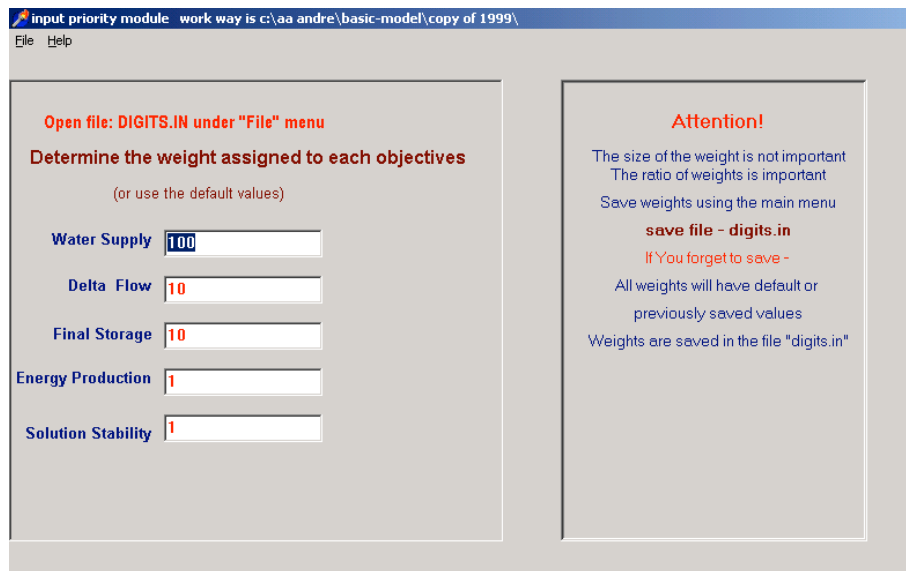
input priority module work way is c:\aa andre\basic-model\copy of 1999\

File Help

Open file: DIGITS.IN under "File" menu

Determine the weight assigned to each objectives

(or use the default values)

Water Supply 100

Delta Flow 10

Final Storage 10

Energy Production 1

Solution Stability 1

Attention!

The size of the weight is not important
The ratio of weights is important

Save weights using the main menu

save file - digits.in

If You forget to save -

All weights will have default or

previously saved values

Weights are saved in the file "digits.in"